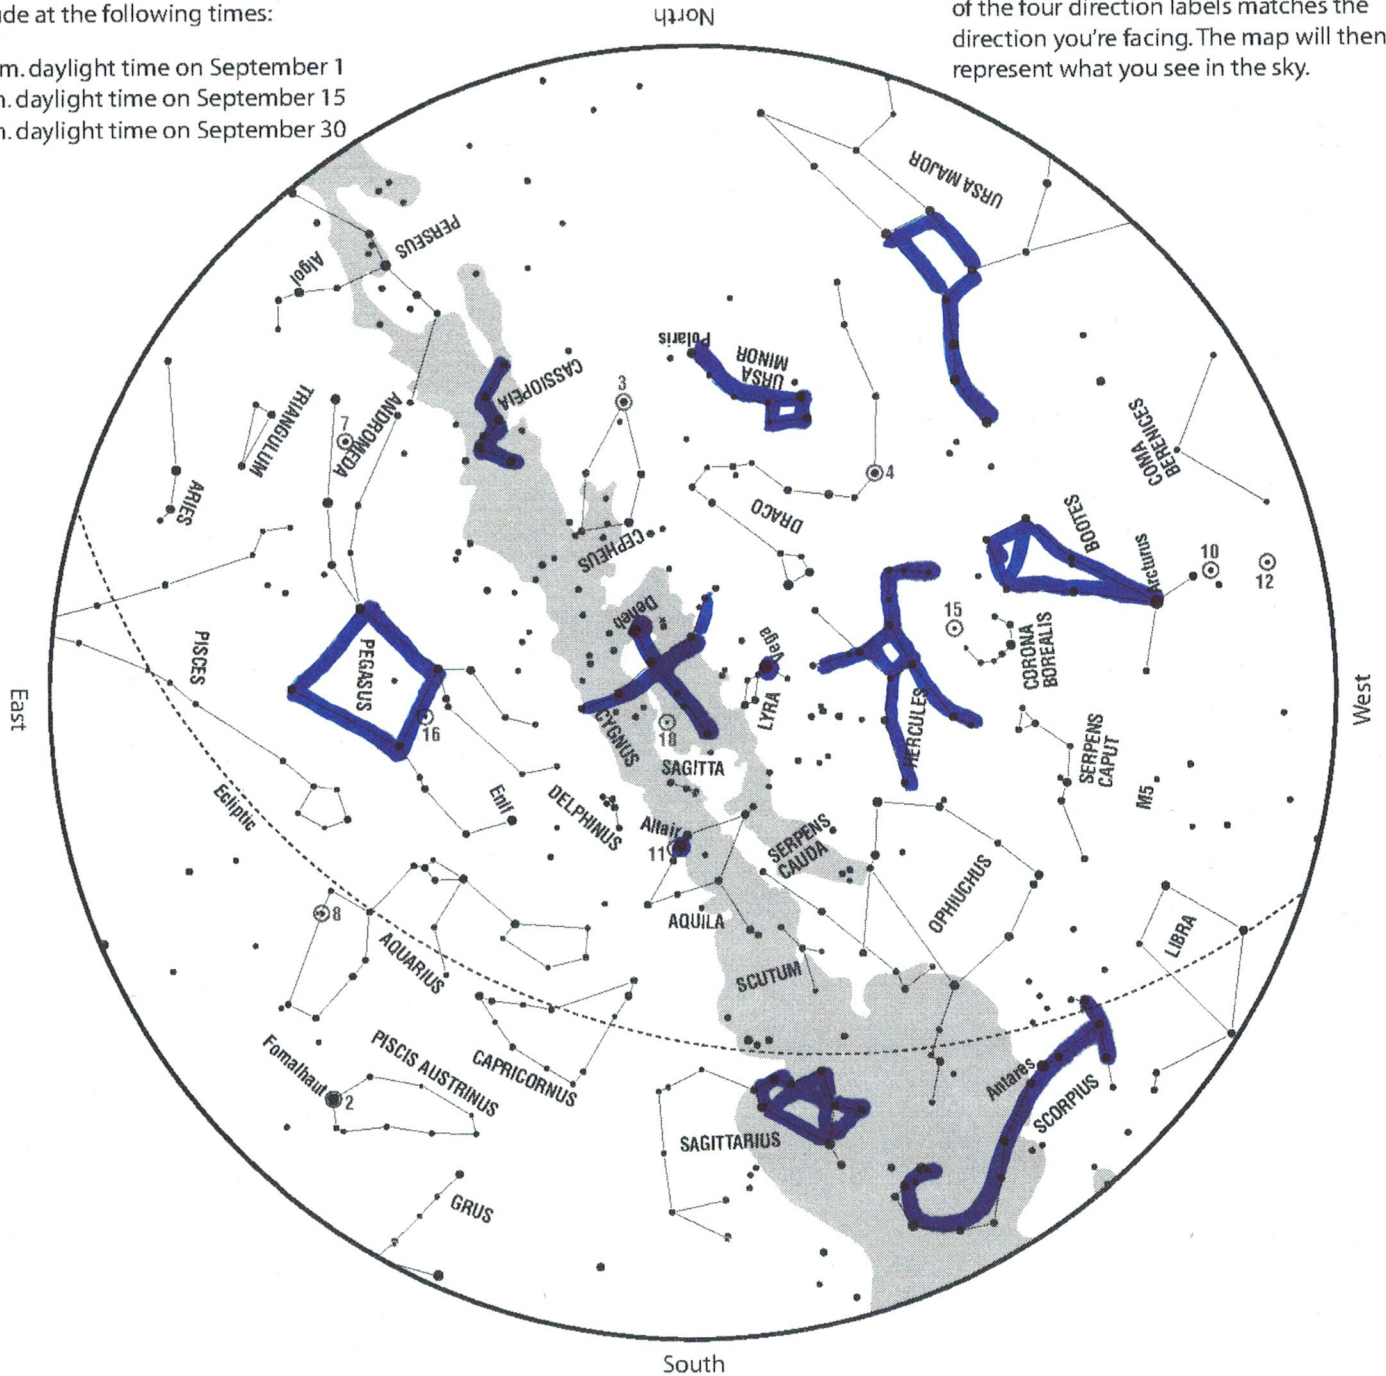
ide at the following times:

m. daylight time on September 1
n. daylight time on September 15
n. daylight time on September 30

of the four direction labels matches the direction you're facing. The map will then represent what you see in the sky.

North

URSA MAJOR
PERSEUS
Algol
Polaris
URSA MINOR
CASSIOPEIA
3
TRIANGULUM
ANDROMEDA
7
COMA BERENICES
ARIES
4
DRACO
CEPHEUS
BOOTES
Arcturus
10
12
Deneb
15
PISCES
Vega
CORONA BOREALIS
PEGASUS
LYRA
HERCULES
East
16
CYGNUS
18
SERPENS CAPUT
West
SAGITTA
M5
Ecliptic
Enif
DELPHINUS
Altair
SERPENS CAUDA
11
OPHIUCHUS
8
AQUILA
LIBRA
AQUARIUS
SCUTUM
PISCIS AUSTRINUS
CAPRICORNUS
Antares
Fomalhaut
2
SCORPIUS
SAGITTARIUS
GRUS
South